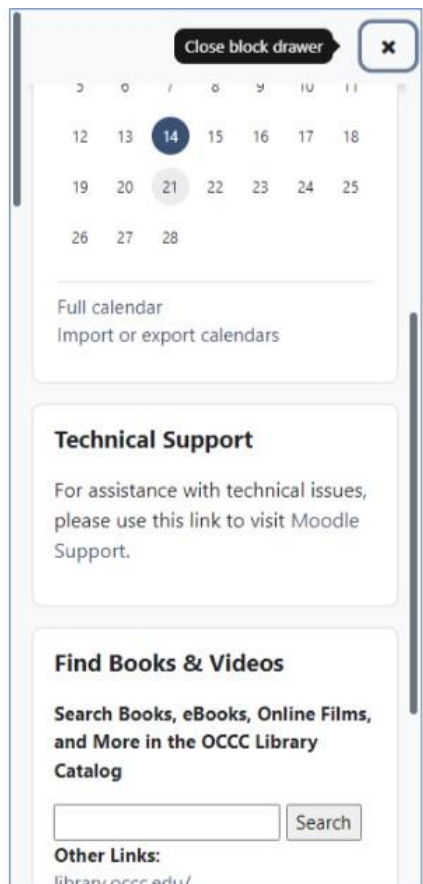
Close block drawer

×

| 5 | 6 | 7 | 8 | 9 | 10 | 11 |
|---|---|---|---|---|---|---|
| 12 | 13 | 14 | 15 | 16 | 17 | 18 |
| 19 | 20 | 21 | 22 | 23 | 24 | 25 |
| 26 | 27 | 28 | | | | |

Full calendar
Import or export calendars

Technical Support

For assistance with technical issues, please use this link to visit Moodle Support.

Find Books & Videos

Search Books, eBooks, Online Films, and More in the OCCC Library Catalog

Search

Other Links:
library.occc.edu/